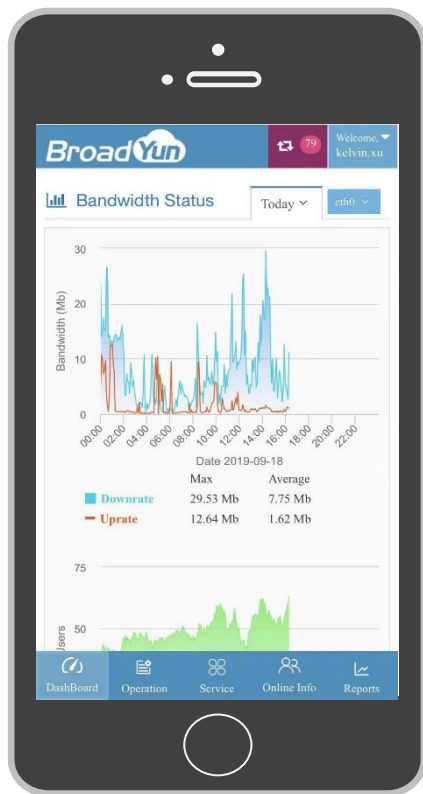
BroadYun

79

Welcome, kelvin.xu

Bandwidth Status

Today

eth0

30

20

10

0

Bandwidth (Mb)

00:00 02:00 04:00 06:00 08:00 10:00 12:00 14:00 16:00 18:00 20:00 22:00

Date 2019-09-18

| | Max | Average |
|---|---|---|
| Downrate | 29.53 Mb | 7.75 Mb |
| Uprate | 12.64 Mb | 1.62 Mb |

75

50

Users

DashBoard

Operation

Service

Online Info

Reports